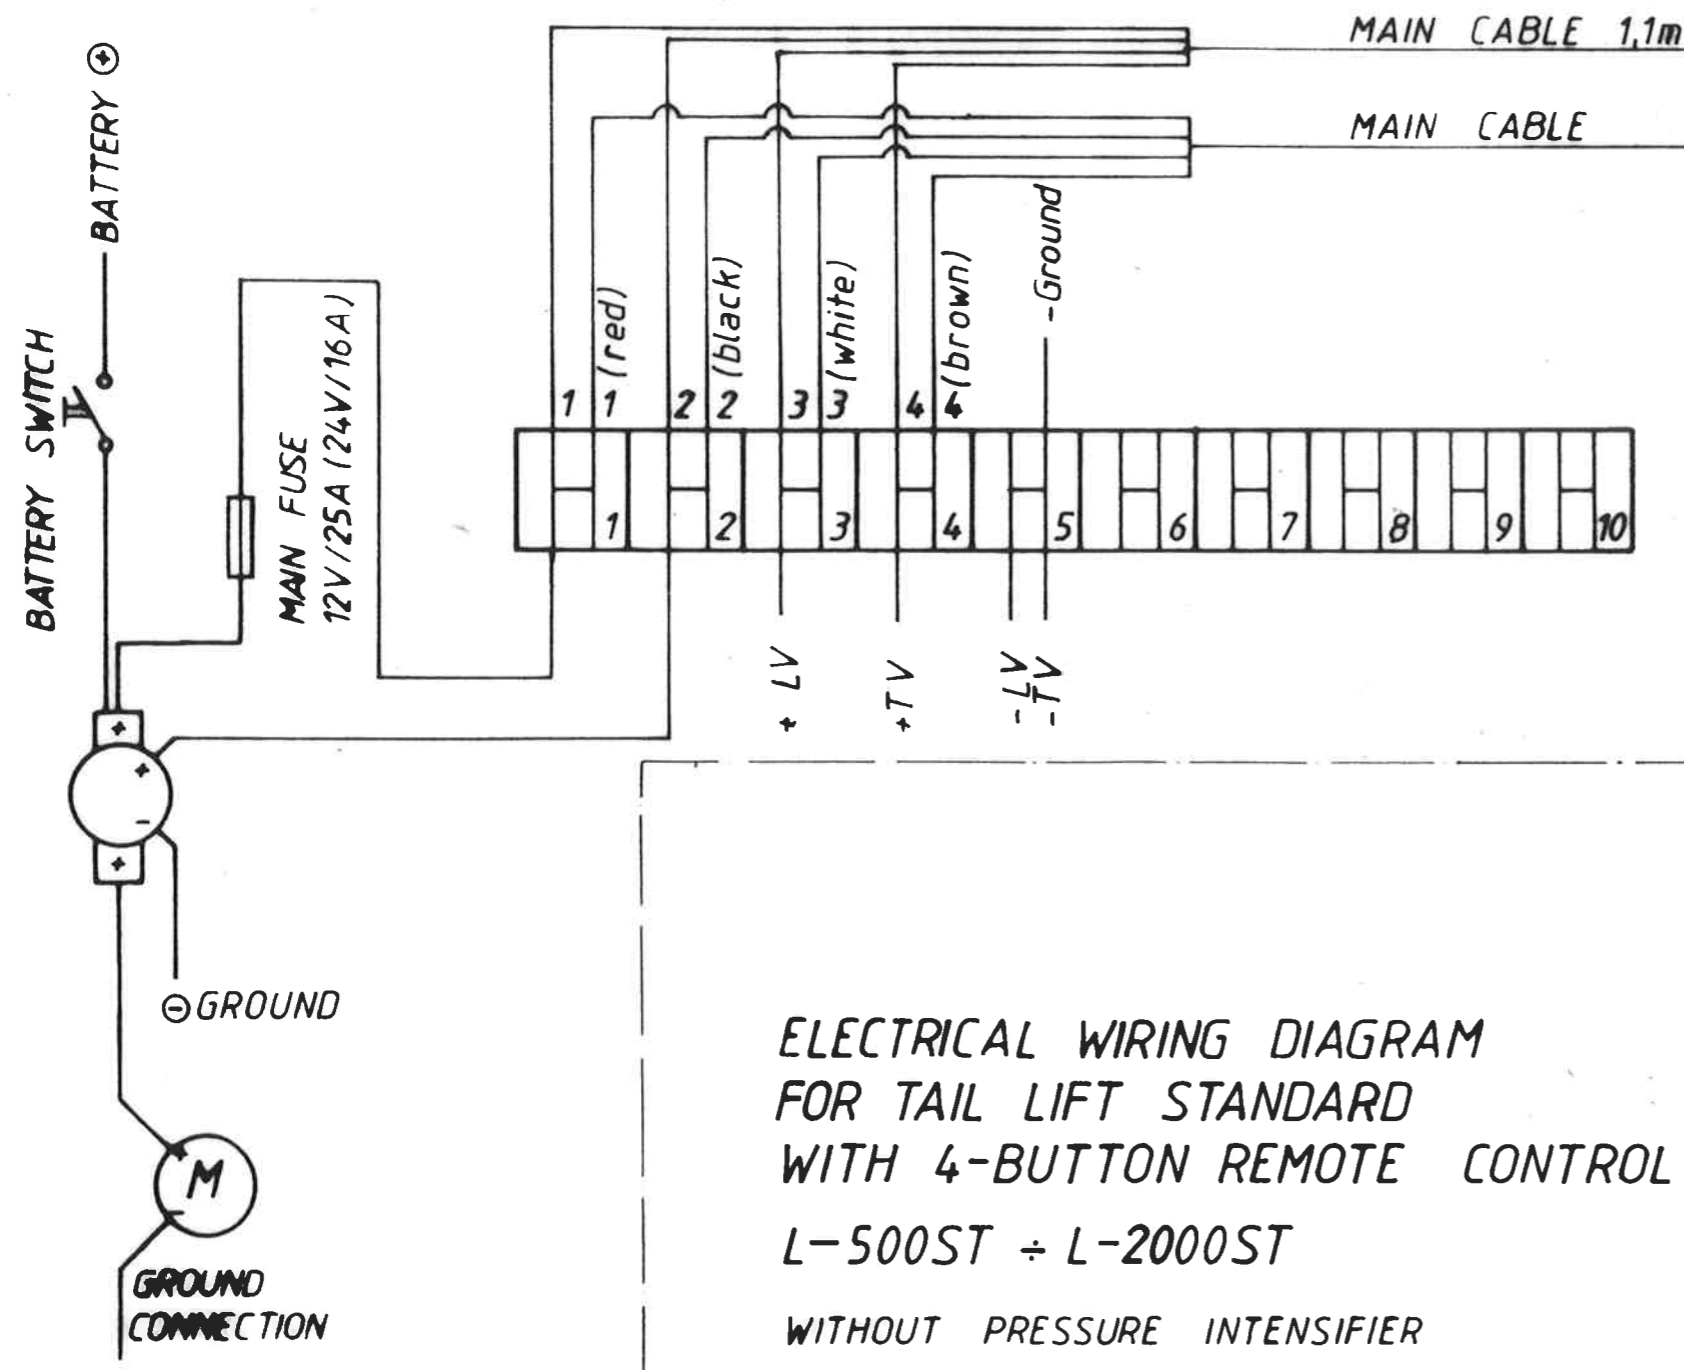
MAIN CABLE 1,1m

MAIN CABLE

BATTERY ⊕

BATTERY SWITCH

MAIN FUSE
12V/25A (24V/16A)

1 1 (red)

2 2 (black)

3 3 (white)

4 4 (brown)

-Ground

1

2

3

4

5

6

7

8

9

10

+LV

+TV

-LV
-TV

+

+

-

+

⊖GROUND

M

GROUND CONNECTION

ELECTRICAL WIRING DIAGRAM
FOR TAIL LIFT STANDARD
WITH 4-BUTTON REMOTE CONTROL

L-500ST ÷ L-2000ST

WITHOUT PRESSURE INTENSIFIER